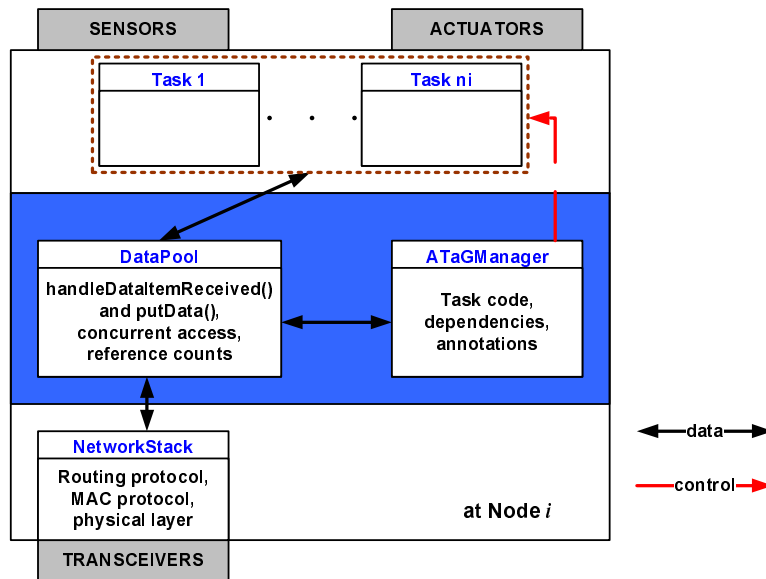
SENSORS

ACTUATORS

Task 1

. . .

Task ni

DataPool

handleDataItemReceived() and putData(), concurrent access, reference counts

ATaGManager

Task code, dependencies, annotations

NetworkStack

Routing protocol, MAC protocol, physical layer

at Node *i*

TRANSCEIVERS

data

control